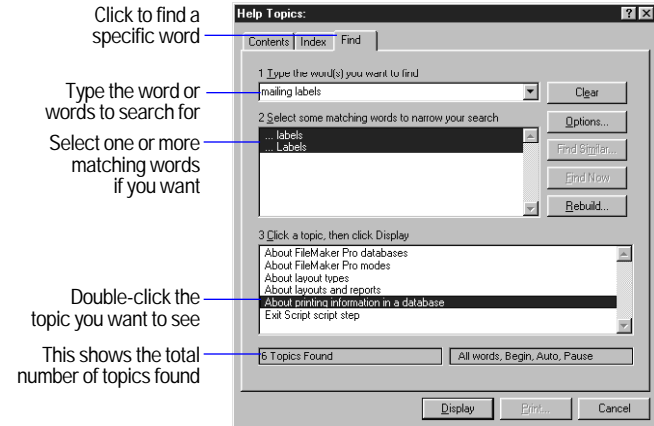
Click to find a specific word

Type the word or words to search for

Select one or more matching words if you want

Double-click the topic you want to see

This shows the total number of topics found

Help Topics:

?

Contents | Index | Find

1 Type the word(s) you want to find

mailing labels

Clear

2 Select some matching words to narrow your search

... labels
... Labels

Options...

Find Similar...

Find Now

Rebuild...

3 Click a topic, then click Display

About FileMaker Pro databases
About FileMaker Pro modes
About layout types
About layouts and reports
About printing information in a database
Exit Script script step

6 Topics Found

All words, Begin, Auto, Pause

Display

Print...

Cancel